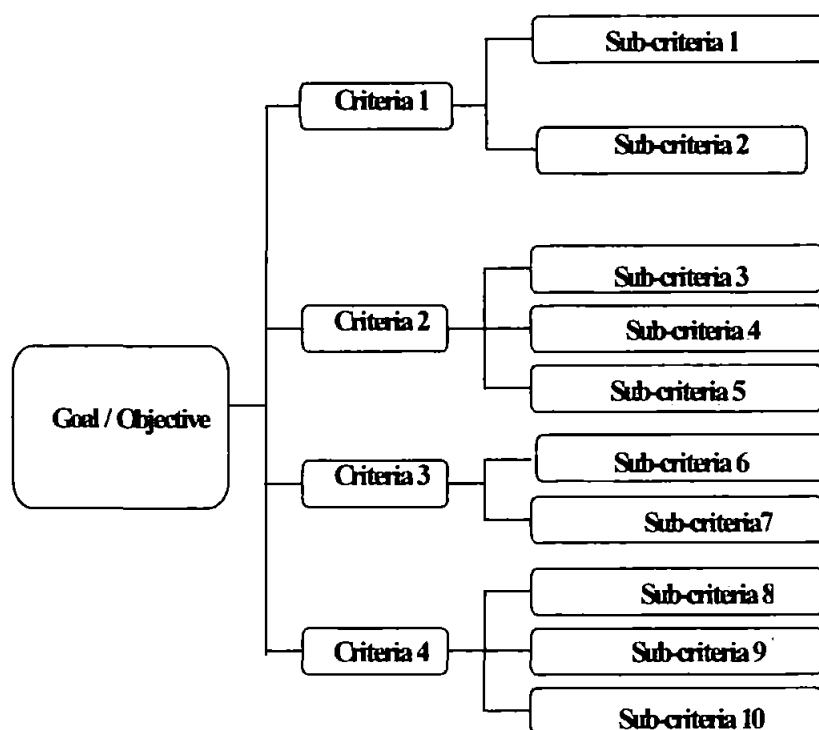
Goal / Objective

Criteria 1

Sub-criteria 1

Sub-criteria 2

Criteria 2

Sub-criteria 3

Sub-criteria 4

Sub-criteria 5

Criteria 3

Sub-criteria 6

Sub-criteria7

Criteria 4

Sub-criteria 8

Sub-criteria 9

Sub-criteria 10